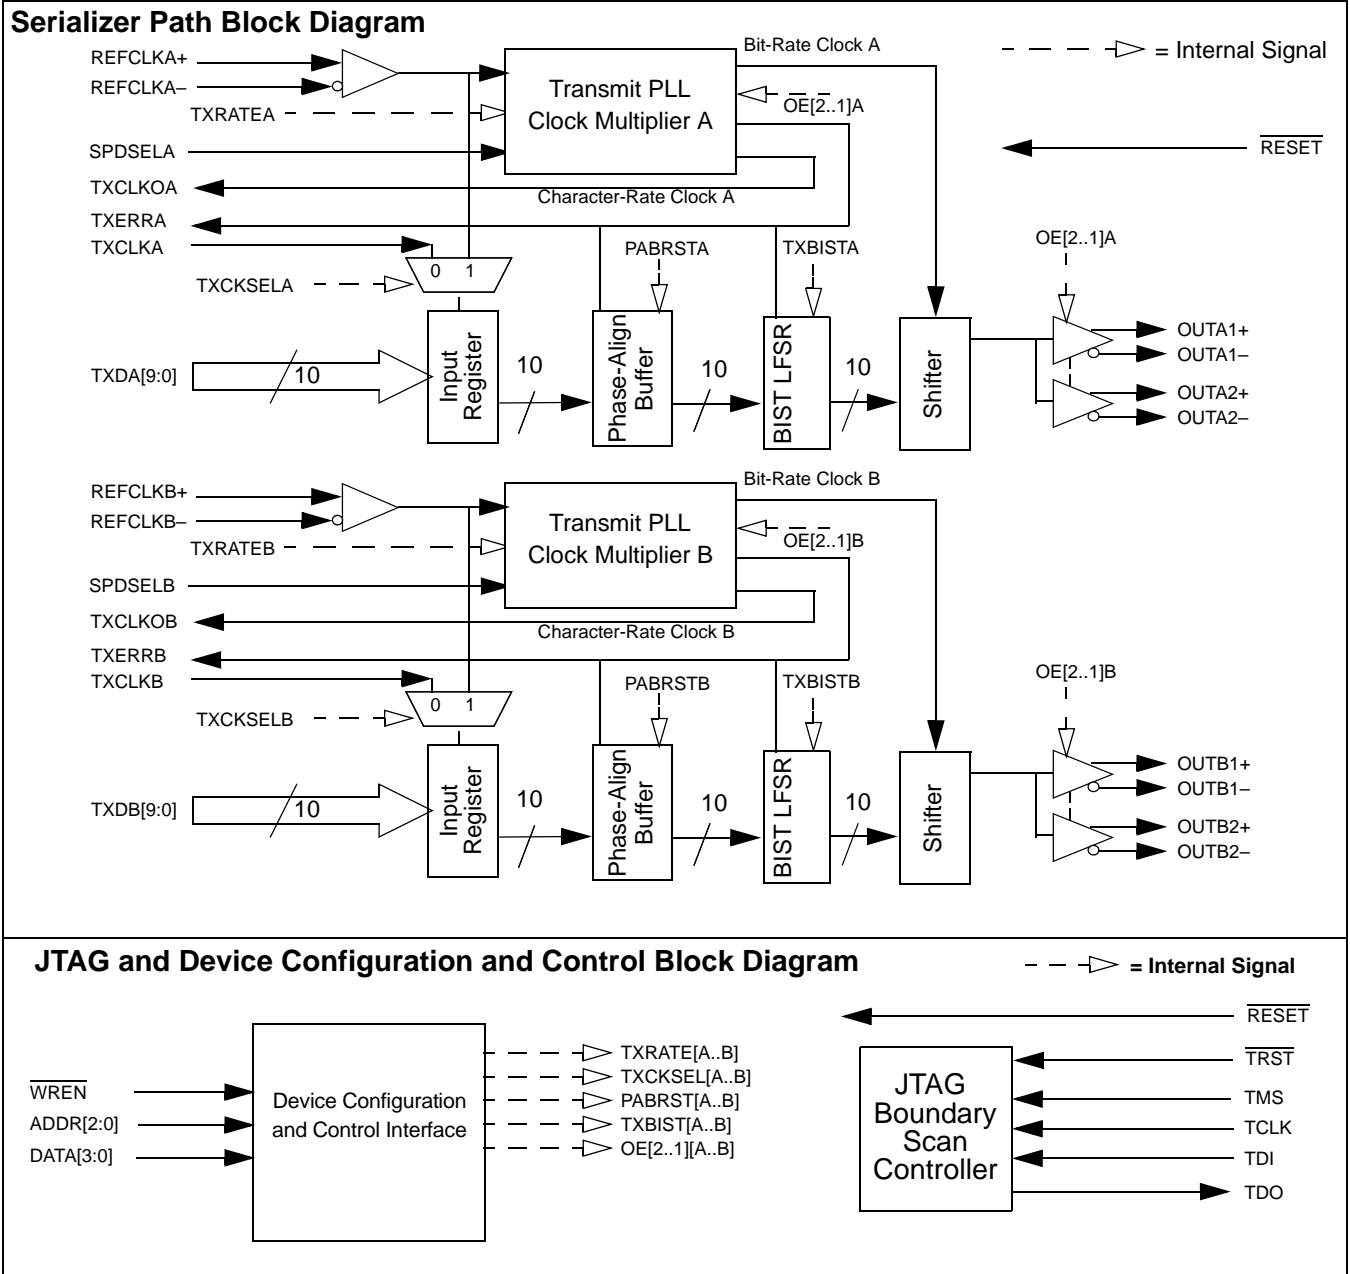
Serializer Path Block Diagram

= Internal Signal

REFCLKA+
REFCLKA–
TXRATEA
SPDSELA
TXCLKOA
TXERRA
TXCLKA
TXCKSELA
TXDA[9:0]
10

Transmit PLL Clock Multiplier A
Bit-Rate Clock A
OE[2..1]A
Character-Rate Clock A
$\overline{\text{RESET}}$

0 1
PABRSTA
TXBISTA
OE[2..1]A

Input Register
10
Phase-Align Buffer
10
BIST LFSR
10
Shifter

OUTA1+
OUTA1–
OUTA2+
OUTA2–

REFCLKB+
REFCLKB–
TXRATEB
SPDSELB
TXCLKOB
TXERRB
TXCLKB
TXCKSELB
TXDB[9:0]
10

Transmit PLL Clock Multiplier B
Bit-Rate Clock B
OE[2..1]B
Character-Rate Clock B

0 1
PABRSTB
TXBISTB
OE[2..1]B

Input Register
10
Phase-Align Buffer
10
BIST LFSR
10
Shifter

OUTB1+
OUTB1–
OUTB2+
OUTB2–

JTAG and Device Configuration and Control Block Diagram

= Internal Signal

$\overline{\text{RESET}}$

$\overline{\text{WREN}}$
ADDR[2:0]
DATA[3:0]

Device Configuration and Control Interface

TXRATE[A..B]
TXCKSEL[A..B]
PABRST[A..B]
TXBIST[A..B]
OE[2..1][A..B]

JTAG Boundary Scan Controller

$\overline{\text{TRST}}$
TMS
TCLK
TDI
TDO